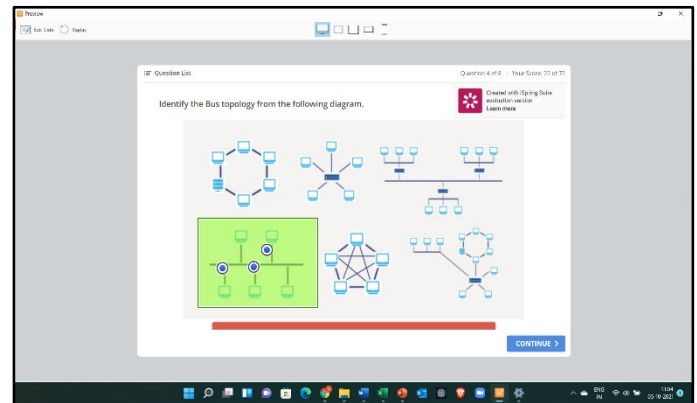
Preview

Edit Slide Replay

Question List

Question 4 of 8 | Your Score: 22 of 72

Identify the Bus topology from the following diagram.

Created with iSpring Suite evaluation version
Learn more

CONTINUE >

ENG IN

11:04
05-10-2021